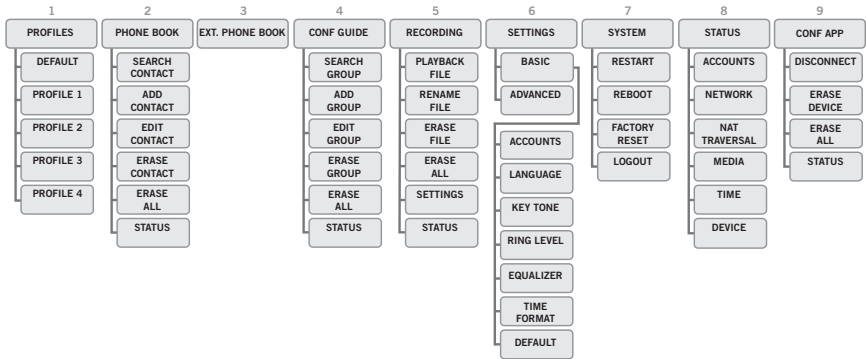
1
PROFILES
DEFAULT
PROFILE 1
PROFILE 2
PROFILE 3
PROFILE 4

2
PHONE BOOK
SEARCH CONTACT
ADD CONTACT
EDIT CONTACT
ERASE CONTACT
ERASE ALL
STATUS

3
EXT. PHONE BOOK

4
CONF GUIDE
SEARCH GROUP
ADD GROUP
EDIT GROUP
ERASE GROUP
ERASE ALL
STATUS

5
RECORDING
PLAYBACK FILE
RENAME FILE
ERASE FILE
ERASE ALL
SETTINGS
STATUS

6
SETTINGS
BASIC
ADVANCED
ACCOUNTS
LANGUAGE
KEY TONE
RING LEVEL
EQUALIZER
TIME FORMAT
DEFAULT

7
SYSTEM
RESTART
REBOOT
FACTORY RESET
LOGOUT

8
STATUS
ACCOUNTS
NETWORK
NAT TRAVERSAL
MEDIA
TIME
DEVICE

9
CONF APP
DISCONNECT
ERASE DEVICE
ERASE ALL
STATUS